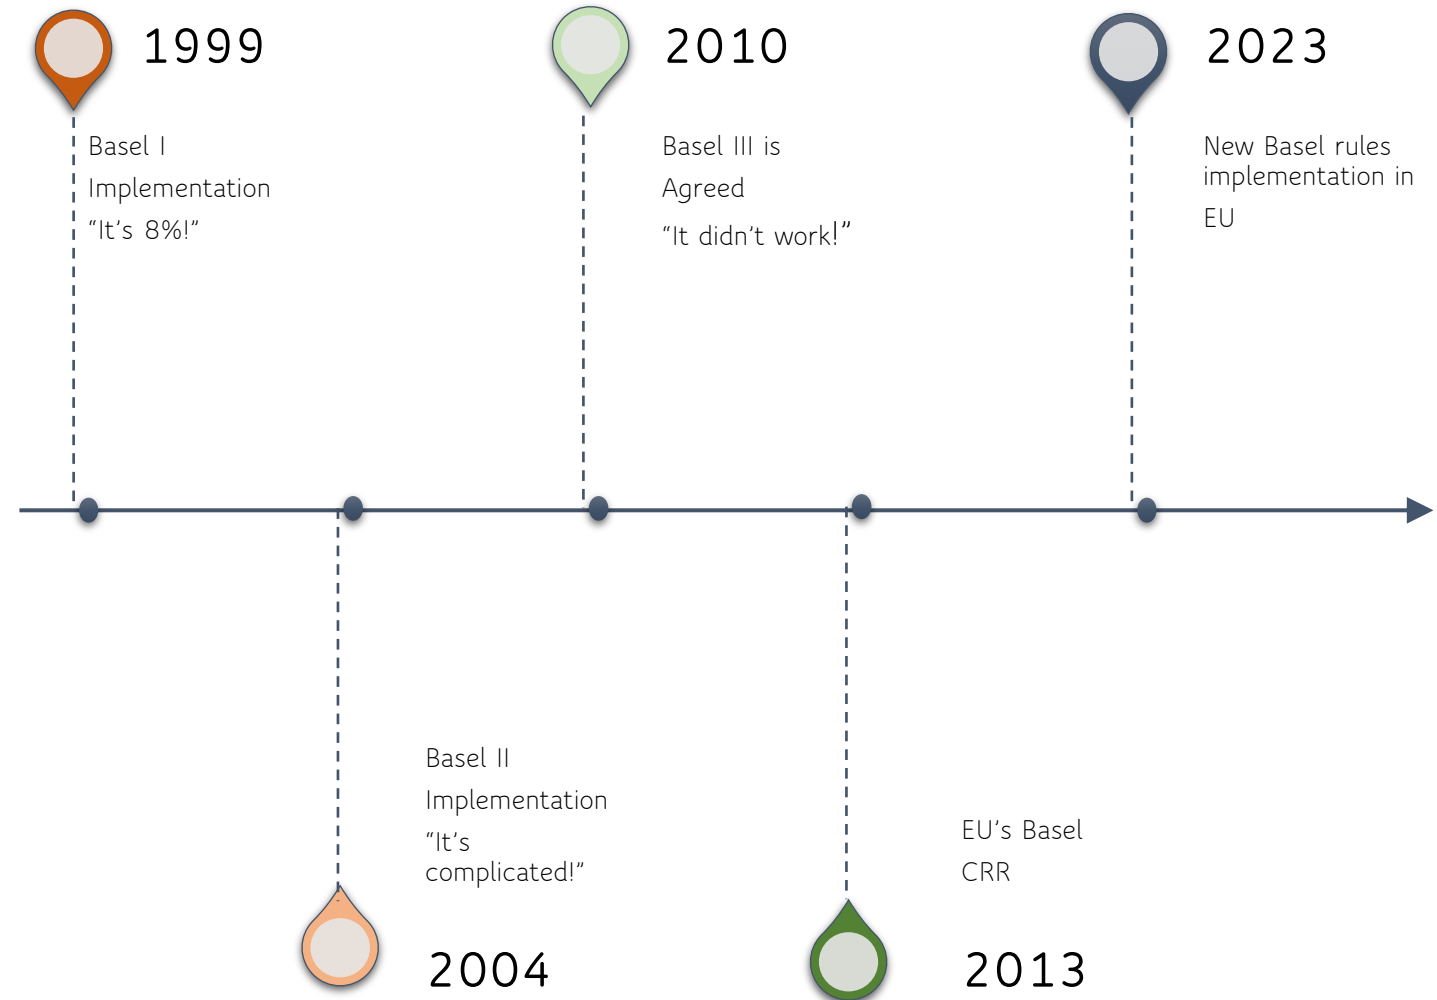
1999

Basel I
Implementation
“It’s 8%!”

2010

Basel III is
Agreed
“It didn’t work!”

2023

New Basel rules implementation in EU

Basel II
Implementation
“It’s complicated!”

2004

EU’s Basel
CRR

2013